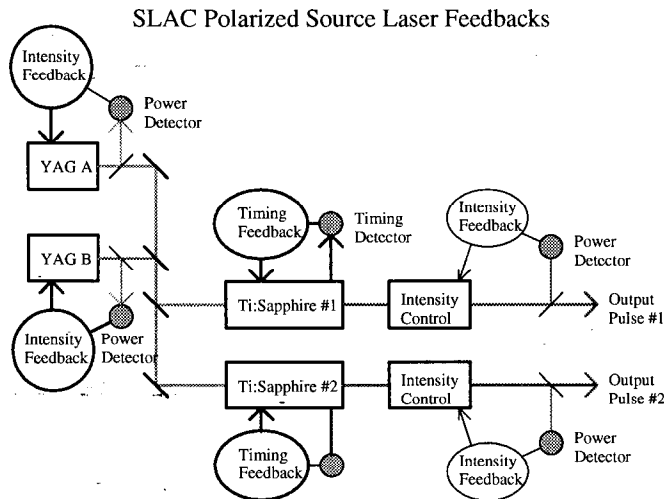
SLAC Polarized Source Laser Feedbacks

Intensity Feedback

Power Detector

YAG A

YAG B

Intensity Feedback

Power Detector

Timing Feedback

Timing Detector

Ti:Sapphire #1

Intensity Feedback

Power Detector

Intensity Control

Output Pulse #1

Ti:Sapphire #2

Timing Feedback

Intensity Control

Output Pulse #2

Power Detector

Intensity Feedback